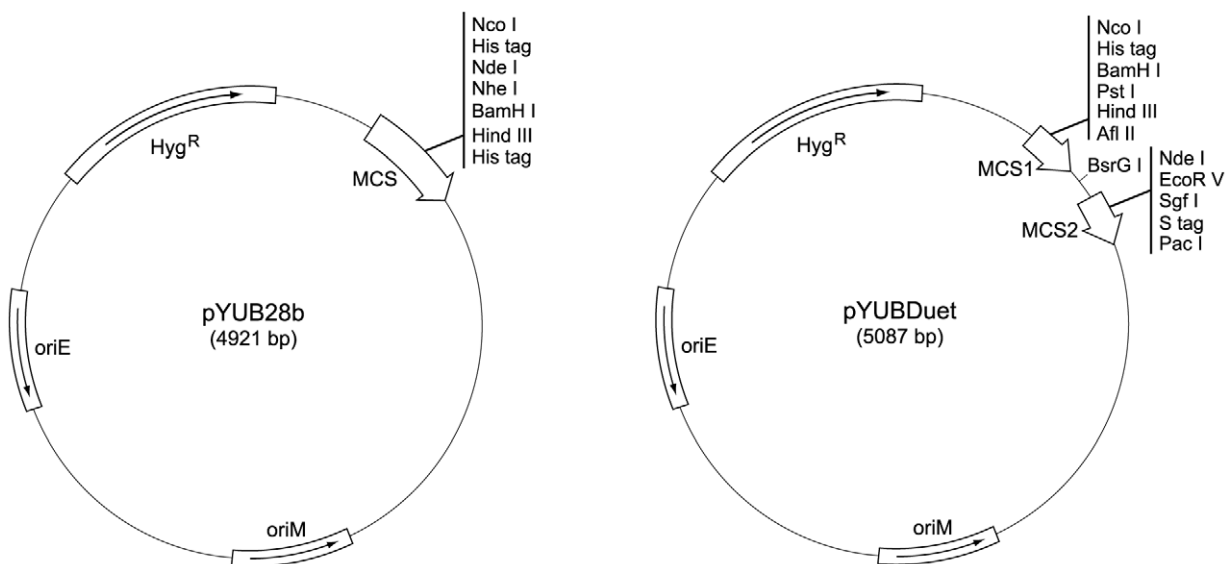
Nco I
His tag
Nde I
Nhe I
BamH I
Hind III
His tag

Hyg$^R$

MCS

pYUB28b
(4921 bp)

oriE

oriM

Nco I
His tag
BamH I
Pst I
Hind III
Afl II

Hyg$^R$

MCS1

BsrG I

Nde I
EcoR V
Sgf I
S tag
Pac I

MCS2

pYUBDuet
(5087 bp)

oriE

oriM